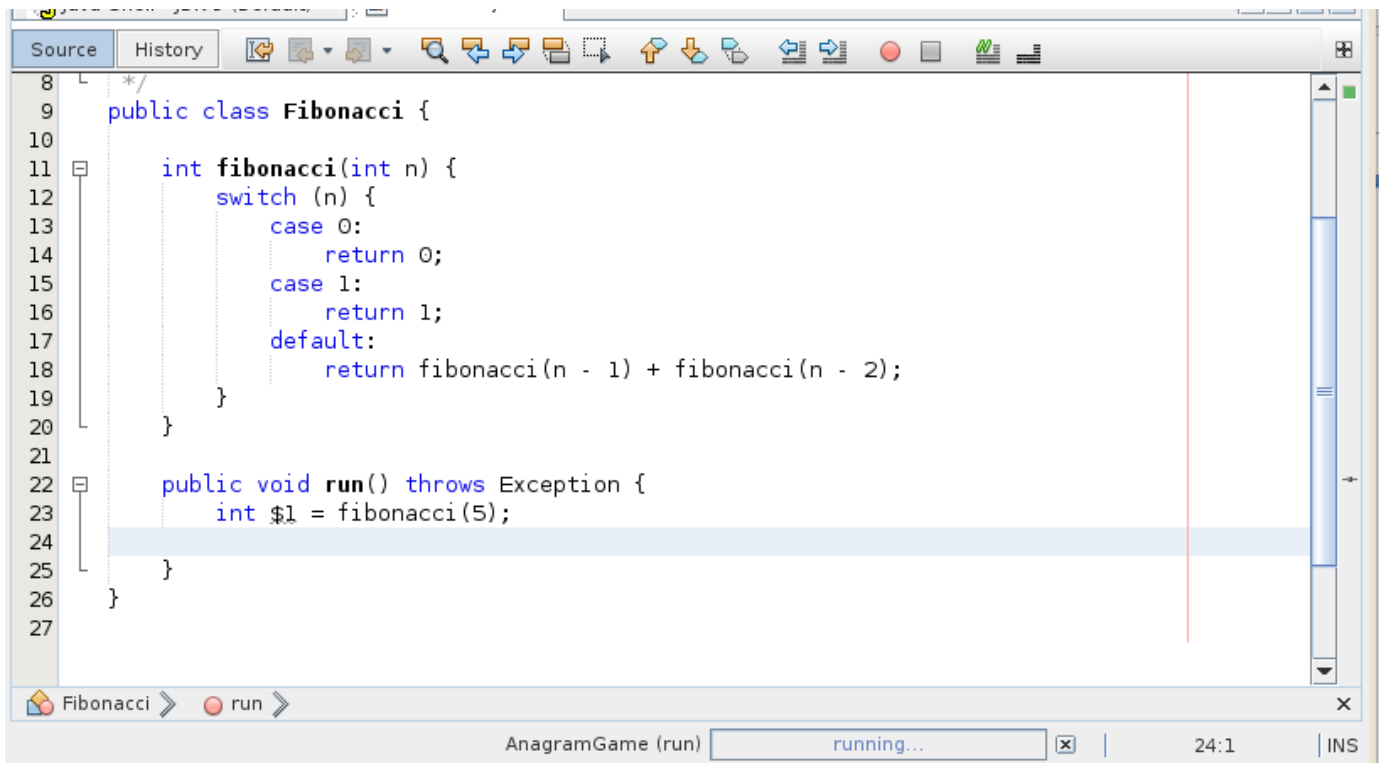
Source History

8 */
9 public class Fibonacci {
10
11 int fibonacci(int n) {
12 switch (n) {
13 case 0:
14 return 0;
15 case 1:
16 return 1;
17 default:
18 return fibonacci(n - 1) + fibonacci(n - 2);
19 }
20 }
21
22 public void run() throws Exception {
23 int $1 = fibonacci(5);
24
25 }
26 }
27

Fibonacci run

AnagramGame (run) running... 24:1 INS